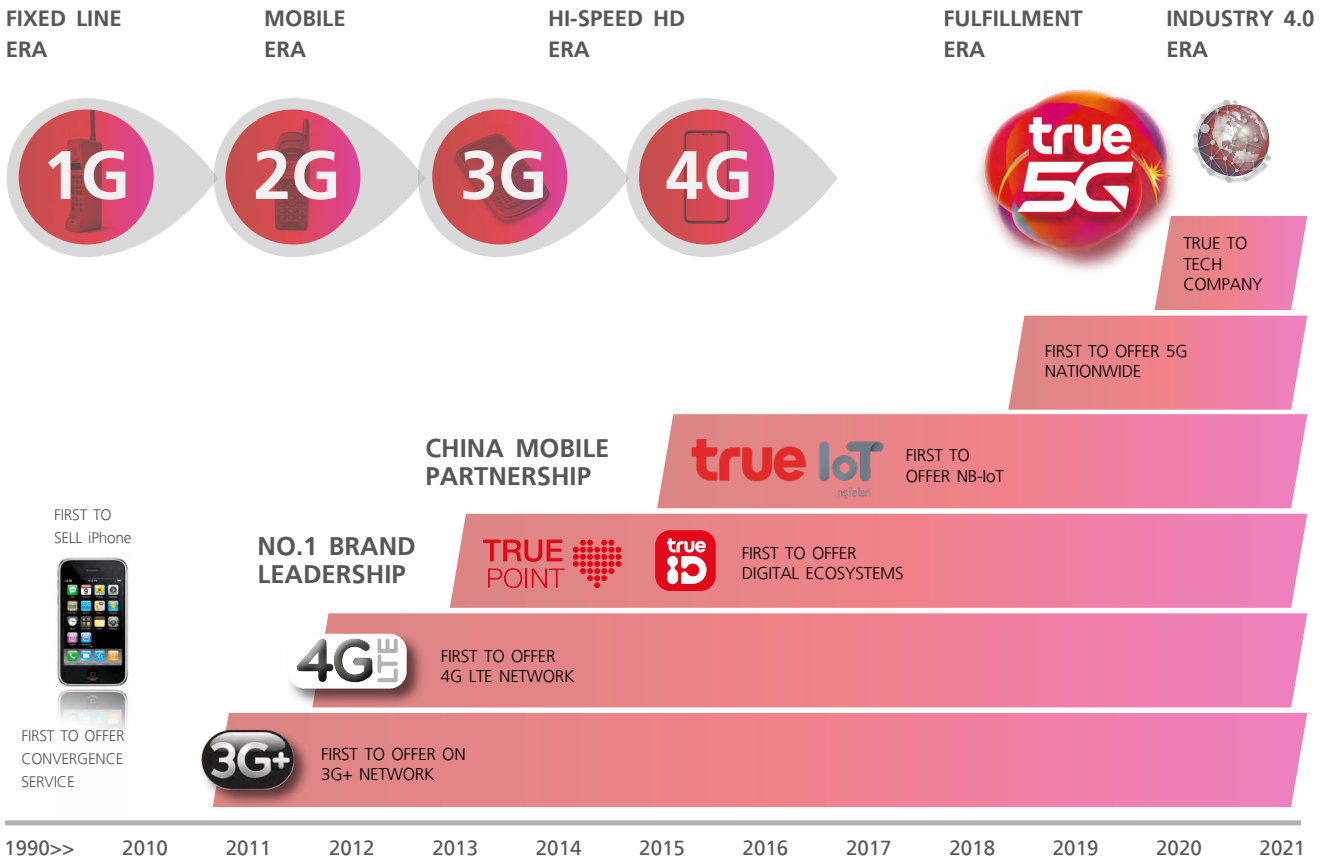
FIXED LINE ERA

MOBILE ERA

HI-SPEED HD ERA

FULFILLMENT ERA

INDUSTRY 4.0 ERA

1G

2G

3G

4G

true 5G

TRUE TO TECH COMPANY

FIRST TO OFFER 5G NATIONWIDE

CHINA MOBILE PARTNERSHIP

true IoT

FIRST TO OFFER NB-IoT

FIRST TO SELL iPhone

NO.1 BRAND LEADERSHIP

TRUE POINT

true ID

FIRST TO OFFER DIGITAL ECOSYSTEMS

4G LTE

FIRST TO OFFER 4G LTE NETWORK

FIRST TO OFFER CONVERGENCE SERVICE

3G+

FIRST TO OFFER ON 3G+ NETWORK

1990>> 2010 2011 2012 2013 2014 2015 2016 2017 2018 2019 2020 2021